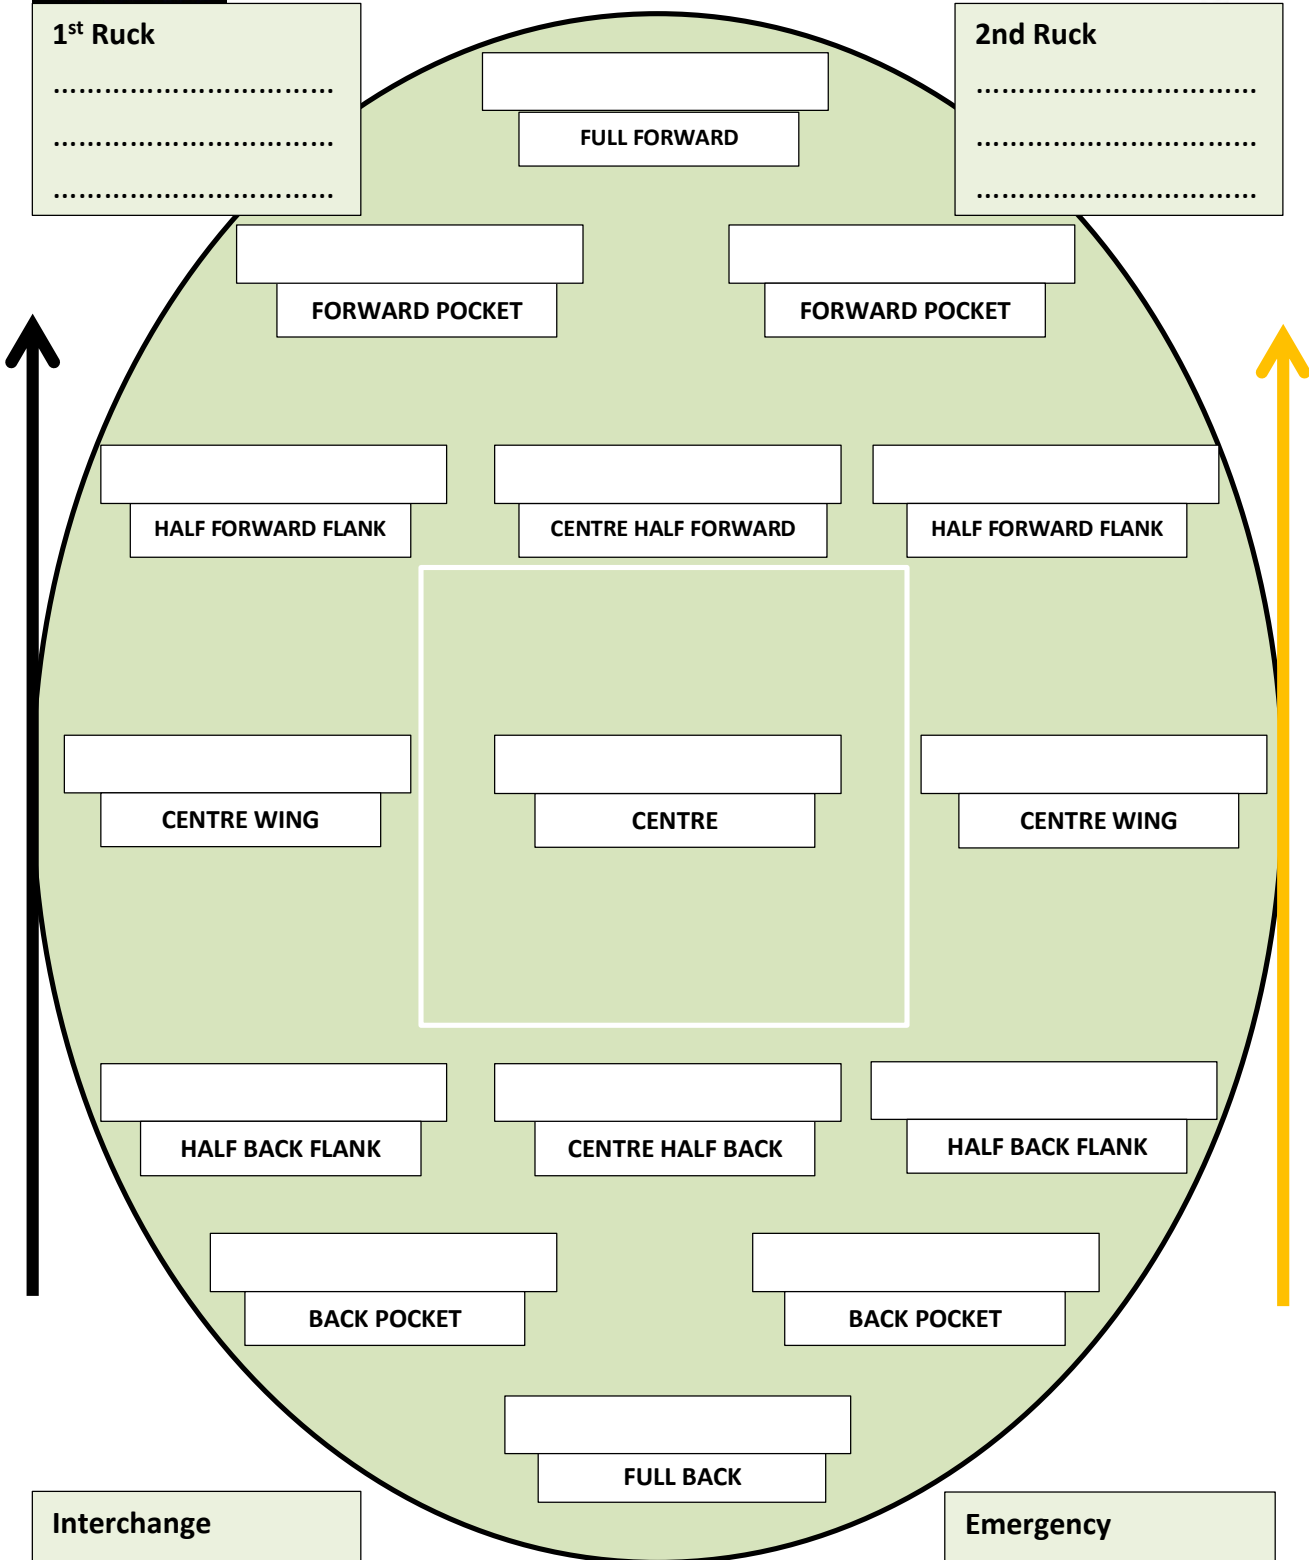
1$^{st}$ Ruck
……………………………
……………………………
……………………………

2nd Ruck
……………………………
……………………………
……………………………

FULL FORWARD

FORWARD POCKET

FORWARD POCKET

HALF FORWARD FLANK

CENTRE HALF FORWARD

HALF FORWARD FLANK

CENTRE WING

CENTRE

CENTRE WING

HALF BACK FLANK

CENTRE HALF BACK

HALF BACK FLANK

BACK POCKET

BACK POCKET

FULL BACK

Interchange

Emergency